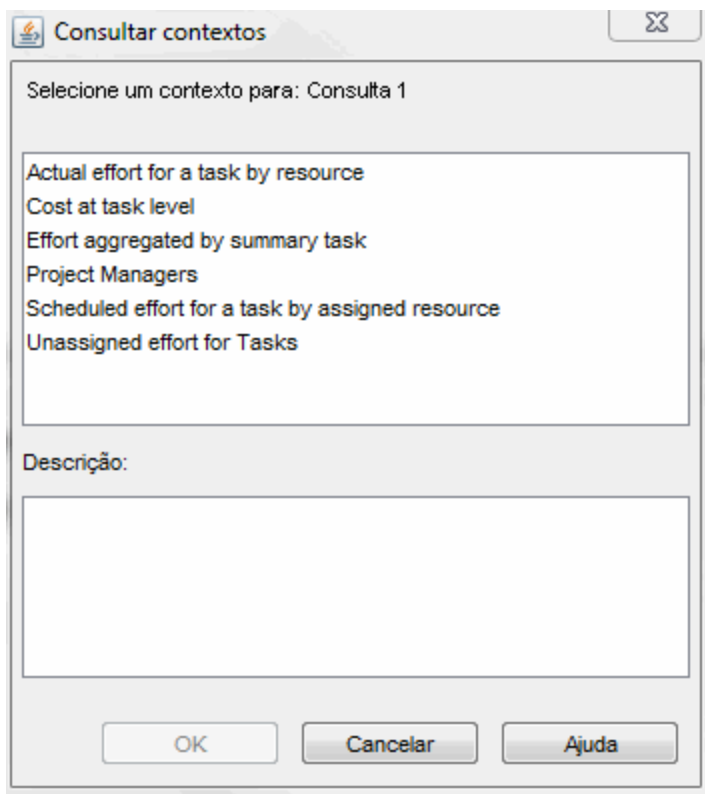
Consultar contextos

Selecione um contexto para: Consulta 1

Actual effort for a task by resource
Cost at task level
Effort aggregated by summary task
Project Managers
Scheduled effort for a task by assigned resource
Unassigned effort for Tasks

Descrição:

OK | Cancelar | Ajuda